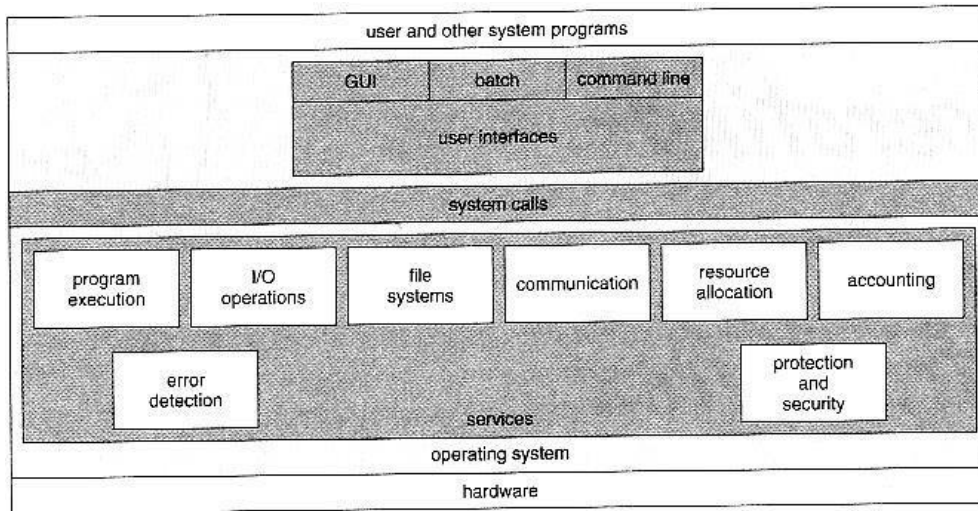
user and other system programs

GUI

batch

command line

user interfaces

system calls

program execution

I/O operations

file systems

communication

resource allocation

accounting

error detection

protection and security

services

operating system

hardware